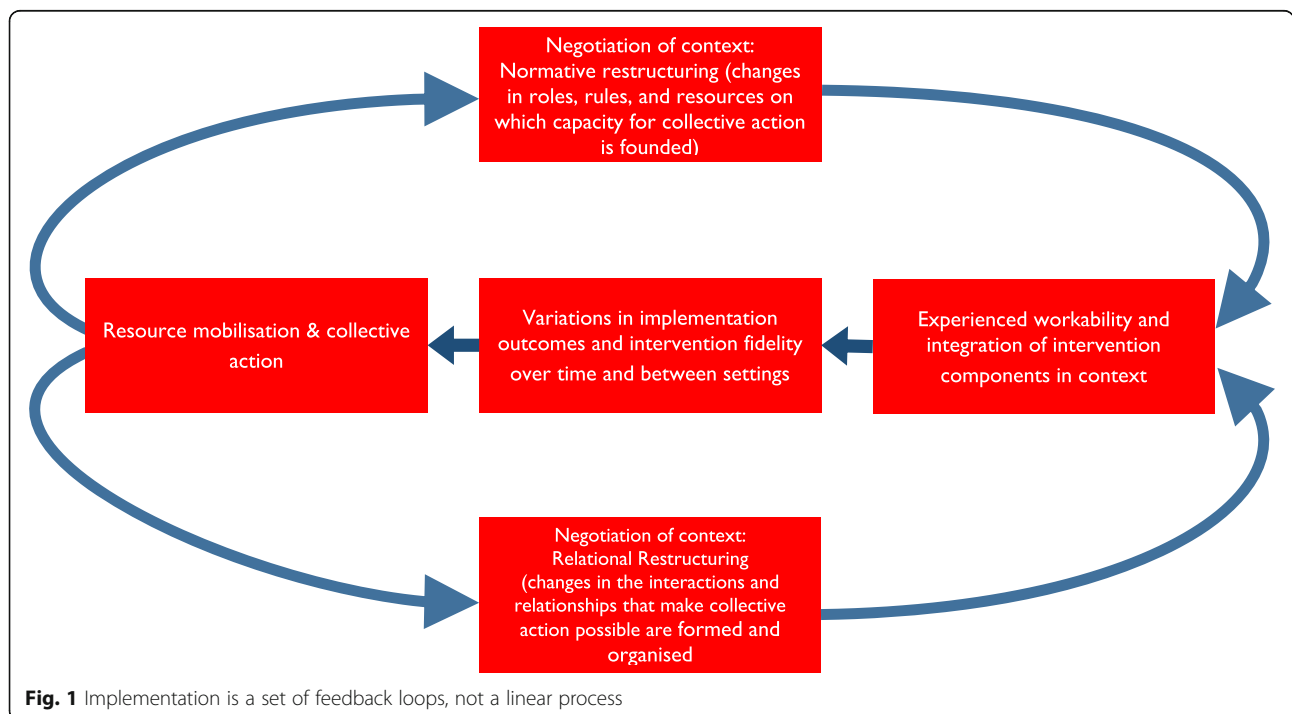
Negotiation of context: Normative restructuring (changes in roles, rules, and resources on which capacity for collective action is founded)

Resource mobilisation & collective action

Variations in implementation outcomes and intervention fidelity over time and between settings

Experienced workability and integration of intervention components in context

Negotiation of context: Relational Restructuring (changes in the interactions and relationships that make collective action possible are formed and organised

Fig. 1 Implementation is a set of feedback loops, not a linear process